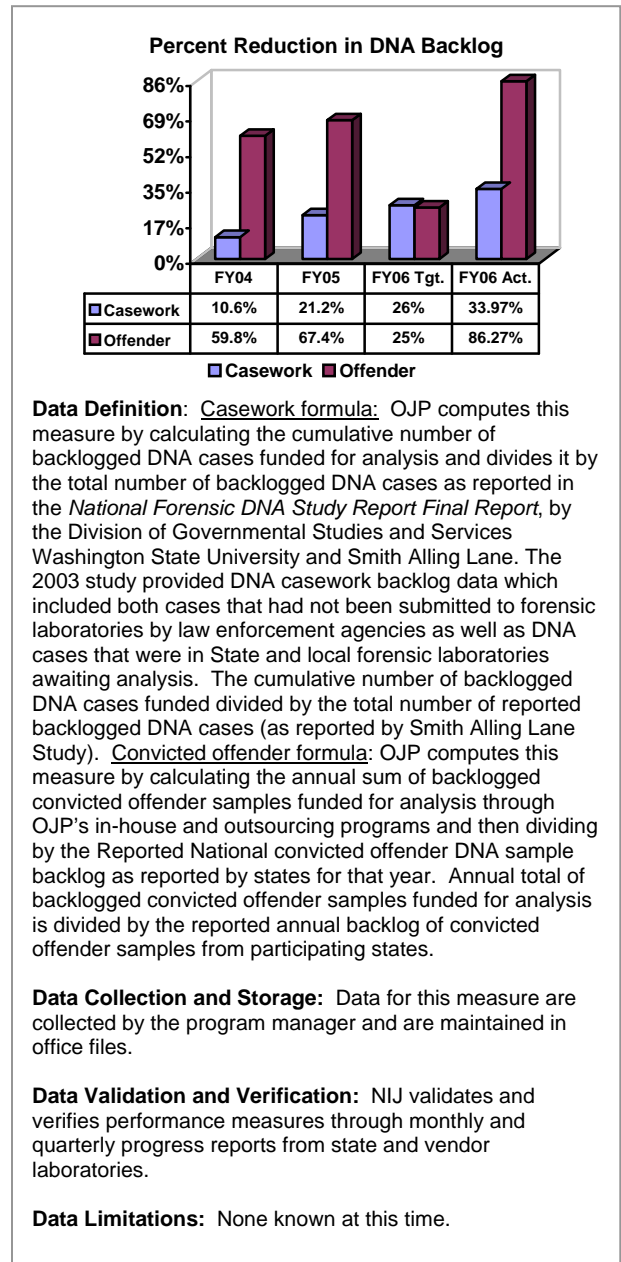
Percent Reduction in DNA Backlog

86%
69%
52%
35%
17%
0%

| | FY04 | FY05 | FY06 Tgt. | FY06 Act. |
|---|---|---|---|---|
| Casework | 10.6% | 21.2% | 26% | 33.97% |
| Offender | 59.8% | 67.4% | 25% | 86.27% |

Casework Offender

**Data Definition**: Casework formula: OJP computes this measure by calculating the cumulative number of backlogged DNA cases funded for analysis and divides it by the total number of backlogged DNA cases as reported in the *National Forensic DNA Study Report Final Report*, by the Division of Governmental Studies and Services Washington State University and Smith Alling Lane. The 2003 study provided DNA casework backlog data which included both cases that had not been submitted to forensic laboratories by law enforcement agencies as well as DNA cases that were in State and local forensic laboratories awaiting analysis. The cumulative number of backlogged DNA cases funded divided by the total number of reported backlogged DNA cases (as reported by Smith Alling Lane Study). Convicted offender formula: OJP computes this measure by calculating the annual sum of backlogged convicted offender samples funded for analysis through OJP's in-house and outsourcing programs and then dividing by the Reported National convicted offender DNA sample backlog as reported by states for that year. Annual total of backlogged convicted offender samples funded for analysis is divided by the reported annual backlog of convicted offender samples from participating states.

**Data Collection and Storage:** Data for this measure are collected by the program manager and are maintained in office files.

**Data Validation and Verification:** NIJ validates and verifies performance measures through monthly and quarterly progress reports from state and vendor laboratories.

**Data Limitations:** None known at this time.